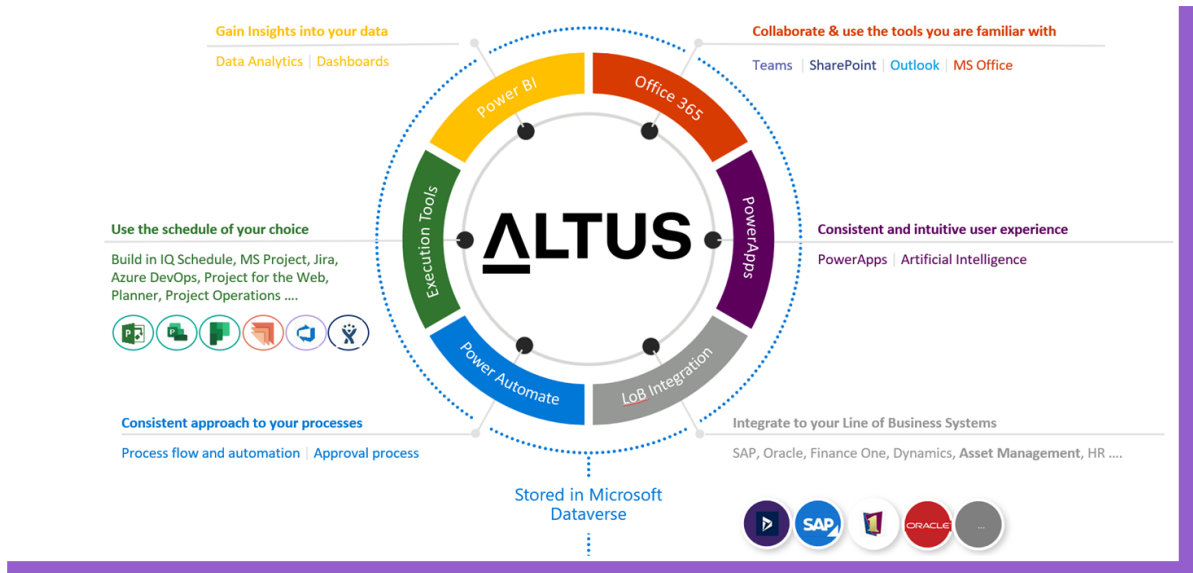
Gain Insights into your data

Data Analytics | Dashboards

Collaborate & use the tools you are familiar with

Teams | SharePoint | Outlook | MS Office

Power BI

Office 365

Execution Tools

ALTUS

PowerApps

Use the schedule of your choice

Build in IQ Schedule, MS Project, Jira, Azure DevOps, Project for the Web, Planner, Project Operations ....

Consistent and intuitive user experience

PowerApps | Artificial Intelligence

Power Automate

LoB Integration

Consistent approach to your processes

Process flow and automation | Approval process

Integrate to your Line of Business Systems

SAP, Oracle, Finance One, Dynamics, **Asset Management**, HR ....

Stored in Microsoft Dataverse

SAP

ORACLE

...